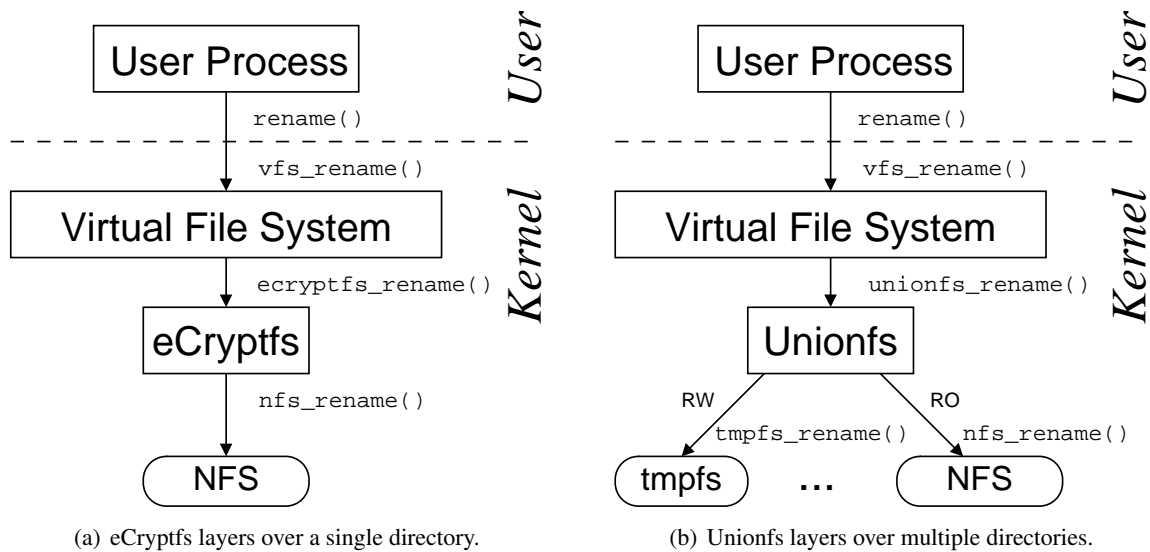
User Process

User

rename()

vfs_rename()

Virtual File System

Kernel

ecryptfs_rename()

eCryptfs

nfs_rename()

NFS

(a) eCryptfs layers over a single directory.

User Process

User

rename()

vfs_rename()

Virtual File System

Kernel

unionfs_rename()

Unionfs

RW

RO

tmpfs_rename()

nfs_rename()

tmpfs

...

NFS

(b) Unionfs layers over multiple directories.